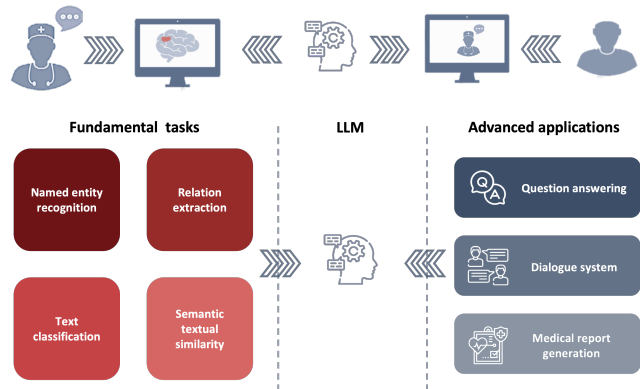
Fundamental tasks

Named entity recognition

Relation extraction

Text classification

Semantic textual similarity

LLM

Advanced applications

Q A

Question answering

Dialogue system

Medical report generation